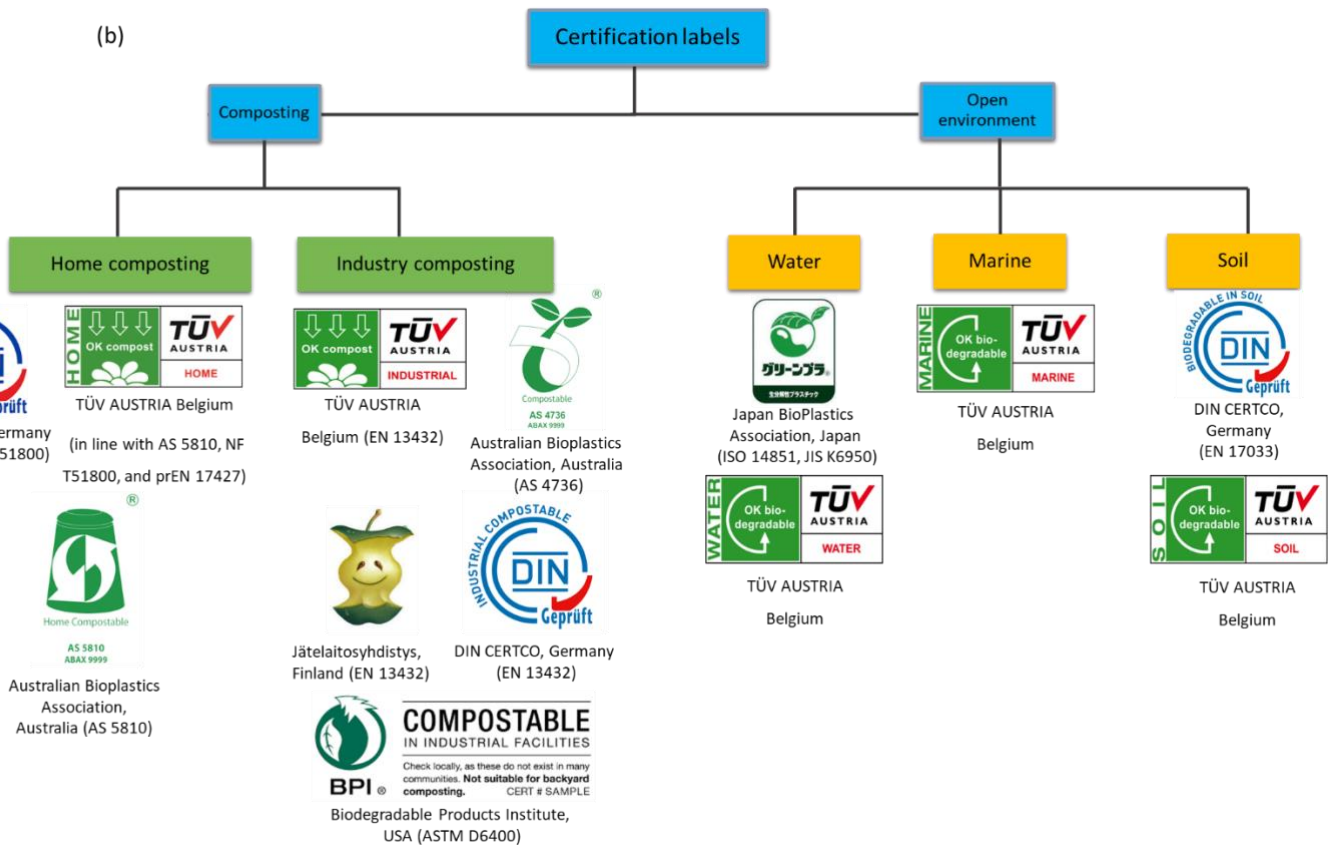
(b)

Certification labels

Composting

Open environment

Home composting

Industry composting

Water

Marine

Soil

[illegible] ermany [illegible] 51800)

HOME OK compost TÜV AUSTRIA HOME

TÜV AUSTRIA Belgium

(in line with AS 5810, NF T51800, and prEN 17427)

Home Compostable AS 5810 ABAX 9999

Australian Bioplastics Association, Australia (AS 5810)

OK compost TÜV AUSTRIA INDUSTRIAL

TÜV AUSTRIA Belgium (EN 13432)

Compostable AS 4736 ABAX 9999

Australian Bioplastics Association, Australia (AS 4736)

Jätelaitosyhdistys, Finland (EN 13432)

INDUSTRIAL COMPOSTABLE DIN Geprüft

DIN CERTCO, Germany (EN 13432)

BPI COMPOSTABLE IN INDUSTRIAL FACILITIES Check locally, as these do not exist in many communities. Not suitable for backyard composting. CERT # SAMPLE

Biodegradable Products Institute, USA (ASTM D6400)

グリーンプラ 生分解性プラスチック

Japan BioPlastics Association, Japan (ISO 14851, JIS K6950)

WATER OK biodegradable TÜV AUSTRIA WATER

TÜV AUSTRIA Belgium

MARINE OK biodegradable TÜV AUSTRIA MARINE

TÜV AUSTRIA Belgium

BIODEGRADABLE IN SOIL DIN Geprüft

DIN CERTCO, Germany (EN 17033)

SOIL OK biodegradable TÜV AUSTRIA SOIL

TÜV AUSTRIA Belgium